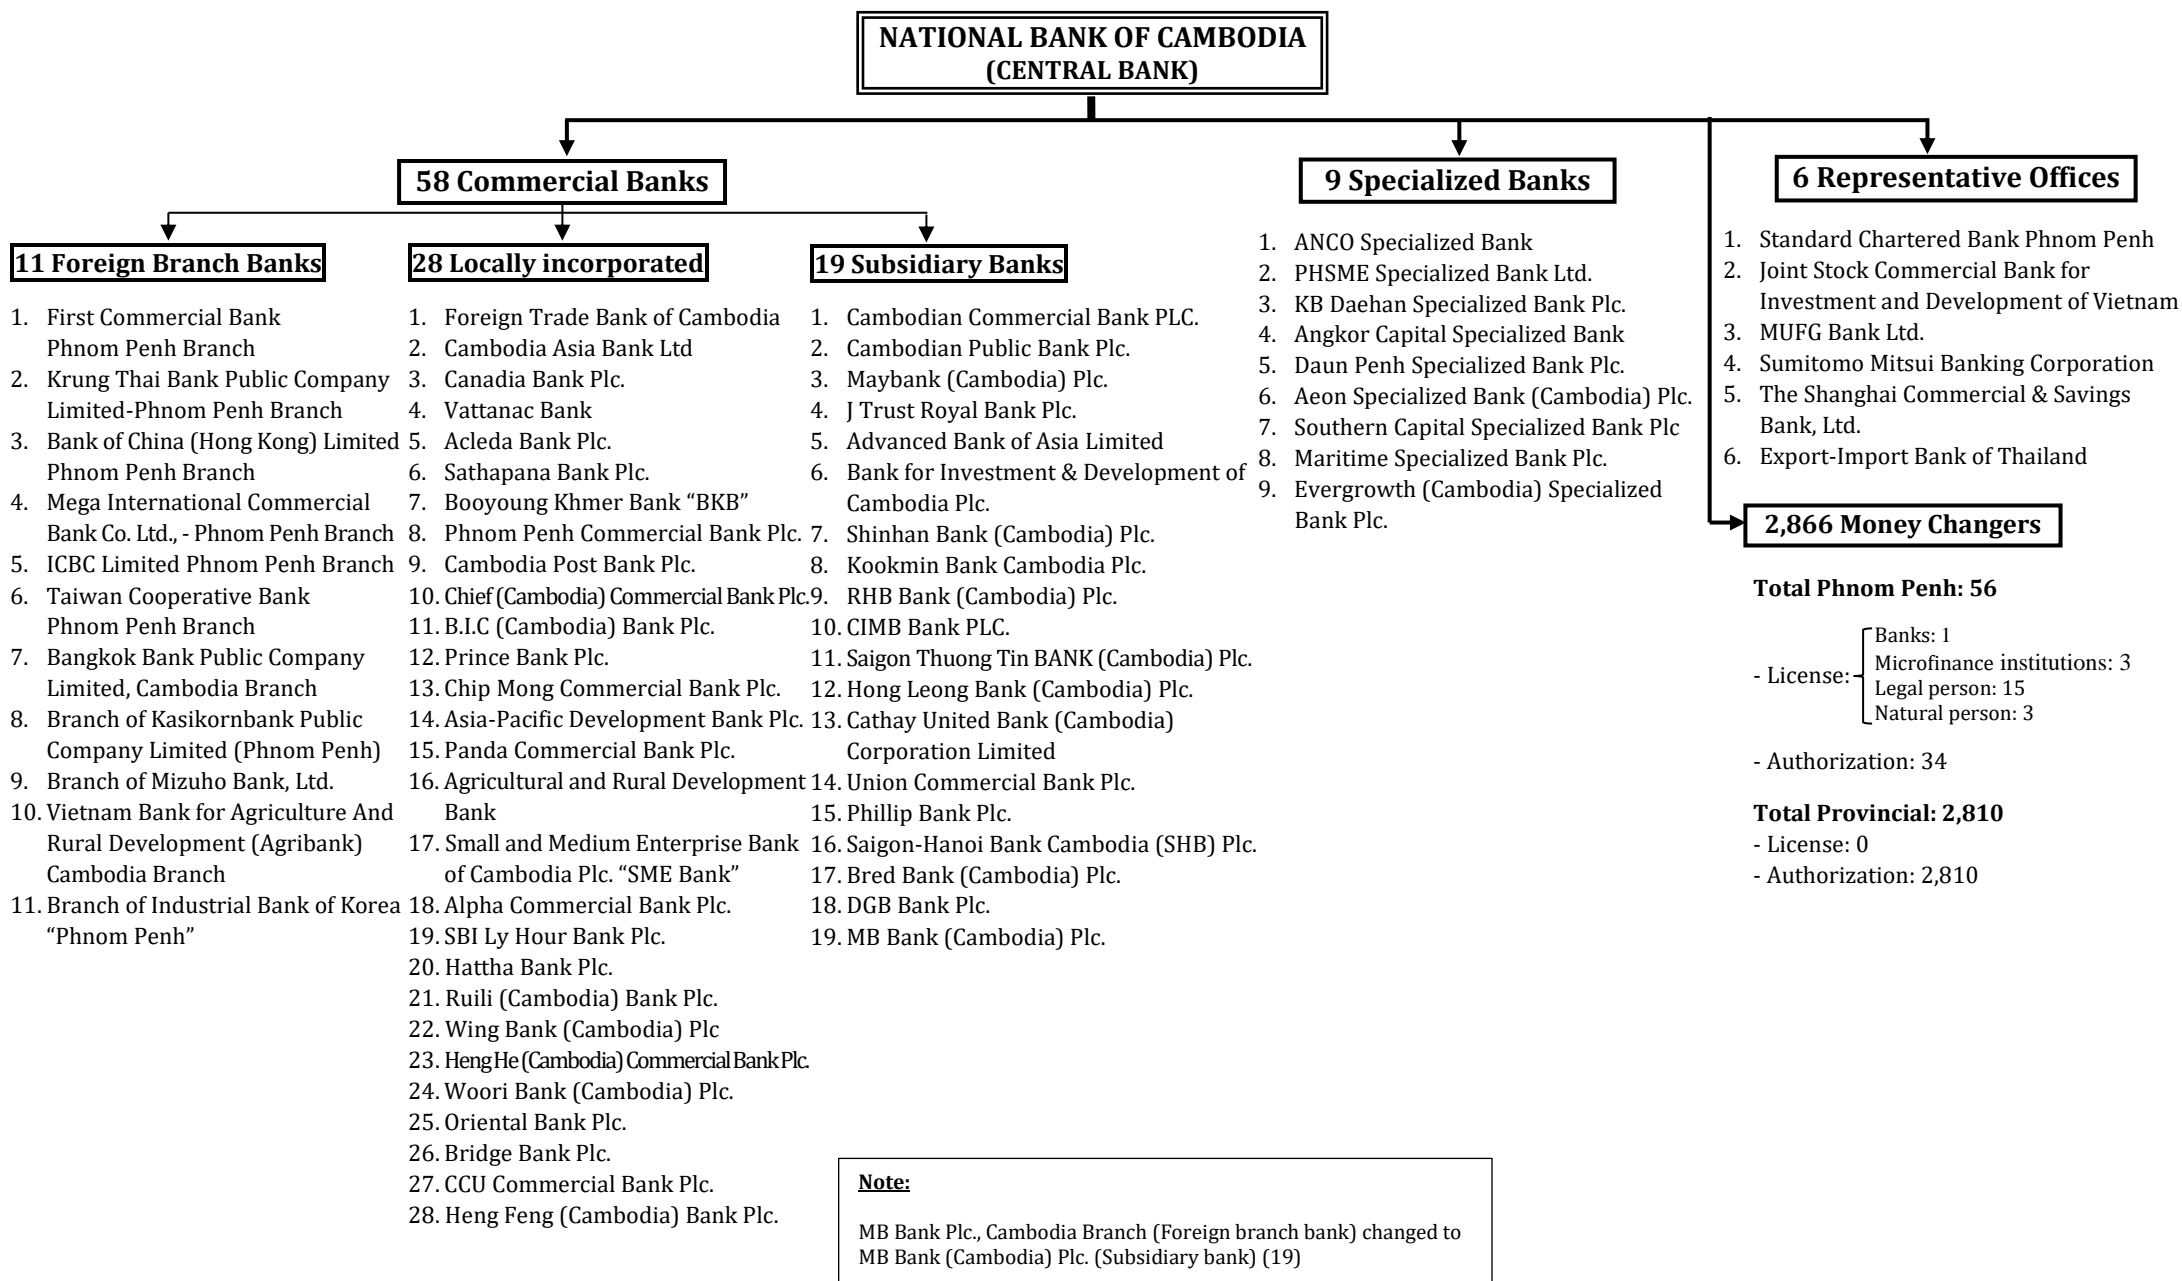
NATIONAL BANK OF CAMBODIA
(CENTRAL BANK)

58 Commercial Banks

11 Foreign Branch Banks

1. First Commercial Bank Phnom Penh Branch
2. Krung Thai Bank Public Company Limited-Phnom Penh Branch
3. Bank of China (Hong Kong) Limited Phnom Penh Branch
4. Mega International Commercial Bank Co. Ltd., - Phnom Penh Branch
5. ICBC Limited Phnom Penh Branch
6. Taiwan Cooperative Bank Phnom Penh Branch
7. Bangkok Bank Public Company Limited, Cambodia Branch
8. Branch of Kasikornbank Public Company Limited (Phnom Penh)
9. Branch of Mizuho Bank, Ltd.
10. Vietnam Bank for Agriculture And Rural Development (Agribank) Cambodia Branch
11. Branch of Industrial Bank of Korea "Phnom Penh"

28 Locally incorporated

1. Foreign Trade Bank of Cambodia
2. Cambodia Asia Bank Ltd
3. Canadia Bank Plc.
4. Vattanac Bank
5. Acleda Bank Plc.
6. Sathapana Bank Plc.
7. Booyoung Khmer Bank "BKB"
8. Phnom Penh Commercial Bank Plc.
9. Cambodia Post Bank Plc.
10. Chief (Cambodia) Commercial Bank Plc.
11. B.I.C (Cambodia) Bank Plc.
12. Prince Bank Plc.
13. Chip Mong Commercial Bank Plc.
14. Asia-Pacific Development Bank Plc.
15. Panda Commercial Bank Plc.
16. Agricultural and Rural Development Bank
17. Small and Medium Enterprise Bank of Cambodia Plc. "SME Bank"
18. Alpha Commercial Bank Plc.
19. SBI Ly Hour Bank Plc.
20. Hattha Bank Plc.
21. Ruili (Cambodia) Bank Plc.
22. Wing Bank (Cambodia) Plc
23. Heng He (Cambodia) Commercial Bank Plc.
24. Woori Bank (Cambodia) Plc.
25. Oriental Bank Plc.
26. Bridge Bank Plc.
27. CCU Commercial Bank Plc.
28. Heng Feng (Cambodia) Bank Plc.

19 Subsidiary Banks

1. Cambodian Commercial Bank PLC.
2. Cambodian Public Bank Plc.
3. Maybank (Cambodia) Plc.
4. J Trust Royal Bank Plc.
5. Advanced Bank of Asia Limited
6. Bank for Investment & Development of Cambodia Plc.
7. Shinhan Bank (Cambodia) Plc.
8. Kookmin Bank Cambodia Plc.
9. RHB Bank (Cambodia) Plc.
10. CIMB Bank PLC.
11. Saigon Thuong Tin BANK (Cambodia) Plc.
12. Hong Leong Bank (Cambodia) Plc.
13. Cathay United Bank (Cambodia) Corporation Limited
14. Union Commercial Bank Plc.
15. Phillip Bank Plc.
16. Saigon-Hanoi Bank Cambodia (SHB) Plc.
17. Bred Bank (Cambodia) Plc.
18. DGB Bank Plc.
19. MB Bank (Cambodia) Plc.

9 Specialized Banks

1. ANCO Specialized Bank
2. PHSME Specialized Bank Ltd.
3. KB Daehan Specialized Bank Plc.
4. Angkor Capital Specialized Bank
5. Daun Penh Specialized Bank Plc.
6. Aeon Specialized Bank (Cambodia) Plc.
7. Southern Capital Specialized Bank Plc
8. Maritime Specialized Bank Plc.
9. Evergrowth (Cambodia) Specialized Bank Plc.

6 Representative Offices

1. Standard Chartered Bank Phnom Penh
2. Joint Stock Commercial Bank for Investment and Development of Vietnam
3. MUFG Bank Ltd.
4. Sumitomo Mitsui Banking Corporation
5. The Shanghai Commercial & Savings Bank, Ltd.
6. Export-Import Bank of Thailand

2,866 Money Changers

Total Phnom Penh: 56

- License: Banks: 1
Microfinance institutions: 3
Legal person: 15
Natural person: 3

- Authorization: 34

Total Provincial: 2,810
- License: 0
- Authorization: 2,810

Note:

MB Bank Plc., Cambodia Branch (Foreign branch bank) changed to MB Bank (Cambodia) Plc. (Subsidiary bank) (19)